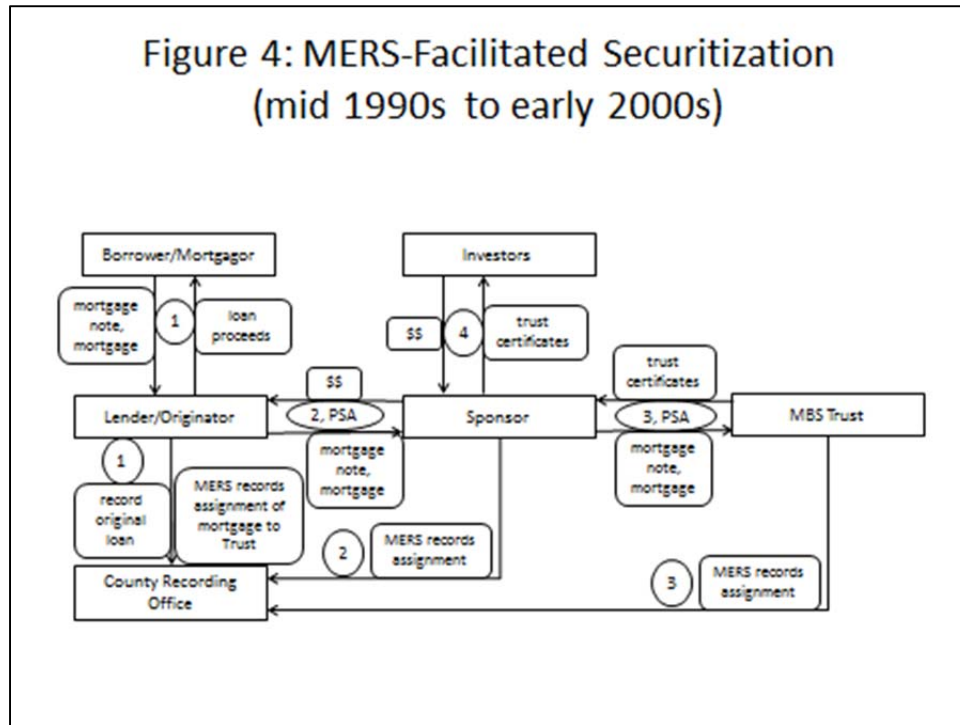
Figure 4: MERS-Facilitated Securitization (mid 1990s to early 2000s)

Borrower/Mortgagor

mortgage note, mortgage

1

loan proceeds

Investors

$$

4

trust certificates

$$

trust certificates

Lender/Originator

2, PSA

Sponsor

3, PSA

MBS Trust

mortgage note, mortgage

mortgage note, mortgage

1

record original loan

MERS records assignment of mortgage to Trust

2

MERS records assignment

County Recording Office

3

MERS records assignment